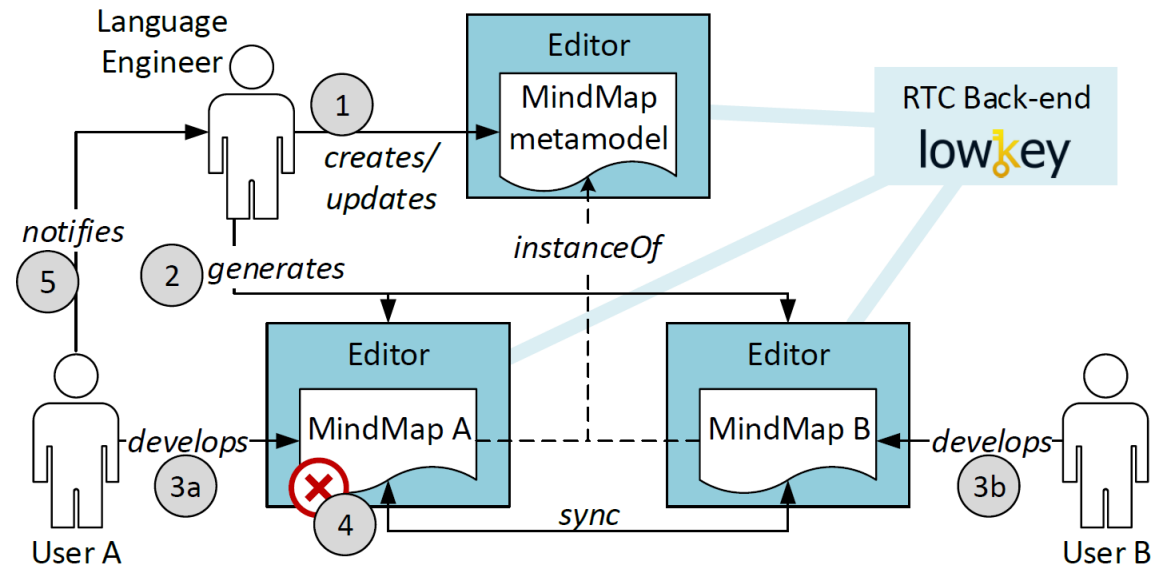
Language Engineer

1

creates/ updates

Editor

MindMap metamodel

RTC Back-end

lowkey

notifies

5

2

generates

instanceOf

Editor

Editor

MindMap A

MindMap B

develops

develops

3a

4

sync

3b

User A

User B